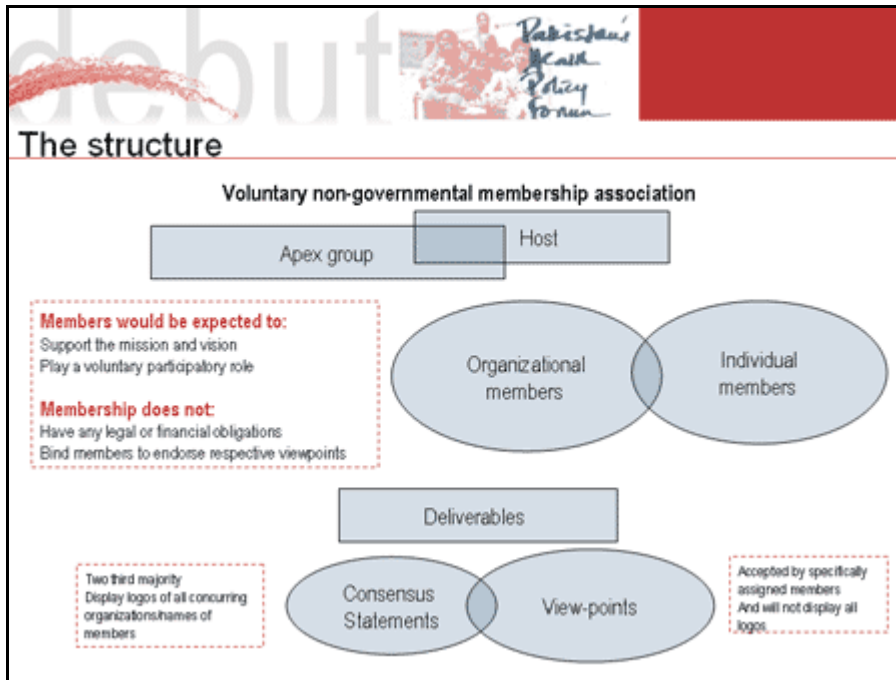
debut

Pakistan's Health Policy Forum

The structure

Voluntary non-governmental membership association

Apex group

Host

Members would be expected to:
Support the mission and vision
Play a voluntary participatory role

Membership does not:
Have any legal or financial obligations
Bind members to endorse respective viewpoints

Organizational members

Individual members

Deliverables

Two third majority
Display logos of all concurring organizations/names of members

Consensus Statements

View-points

Accepted by specifically assigned members
And will not display all logos.